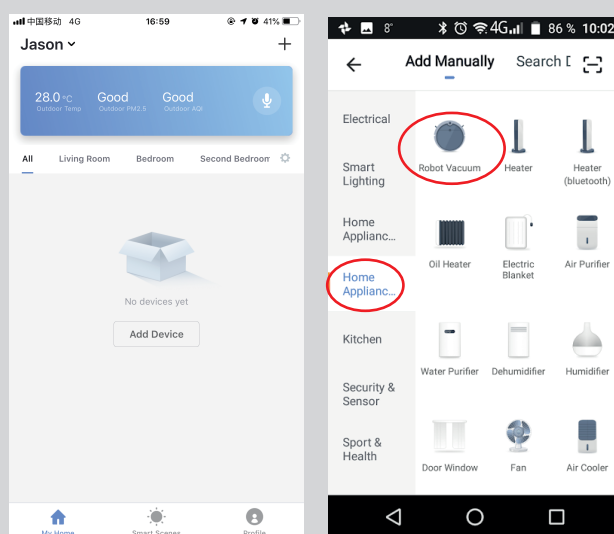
中国移动 4G 16:59 41%

Jason

28.0 °C
Outdoor Temp

Good
Outdoor PM2.5

Good
Outdoor AQI

All Living Room Bedroom Second Bedroom

No devices yet

Add Device

My Home Smart Scenes Profile

8° 4G 86 % 10:02

Add Manually Search D

Electrical

Smart Lighting

Home Applianc...

Home Applianc...

Kitchen

Security & Sensor

Sport & Health

Robot Vacuum Heater Heater (bluetooth)

Oil Heater Electric Blanket Air Purifier

Water Purifier Dehumidifier Humidifier

Door Window Fan Air Cooler